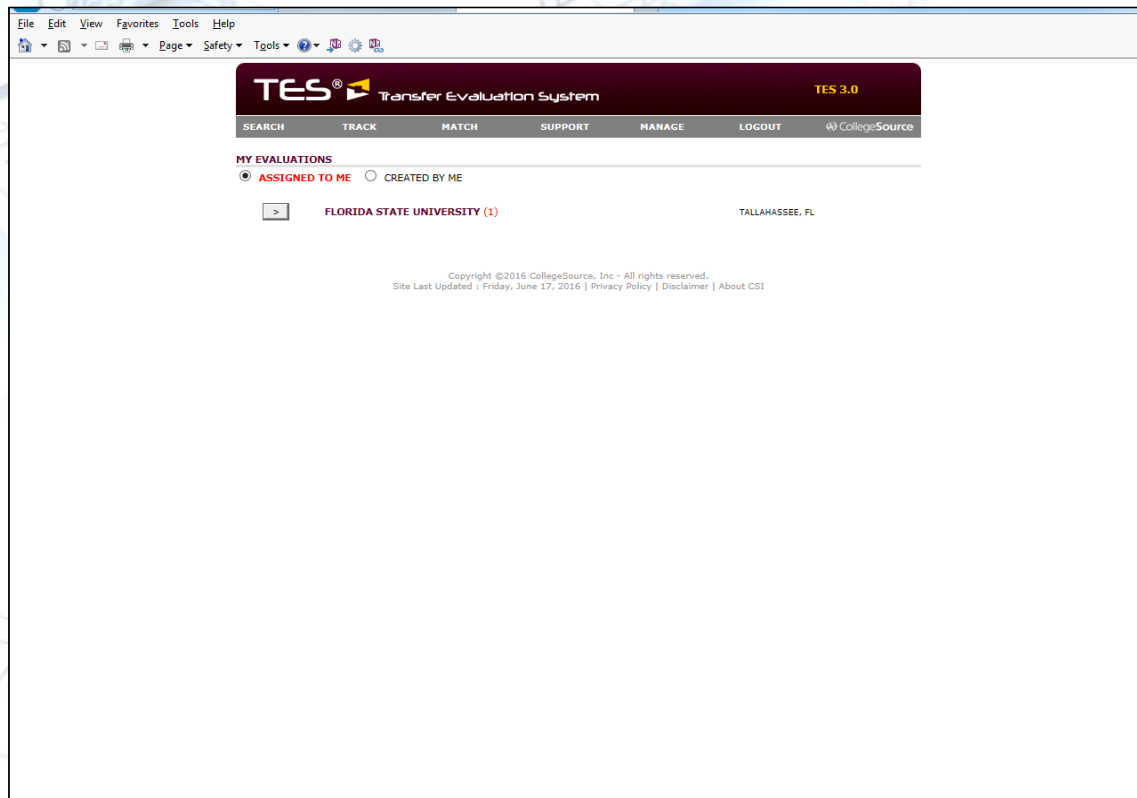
File Edit View Favorites Tools Help

Page ▾ Safety ▾ Tools ▾

TES® Transfer Evaluation System

TES 3.0

SEARCH TRACK MATCH SUPPORT MANAGE LOGOUT CollegeSource

MY EVALUATIONS

ASSIGNED TO ME CREATED BY ME

>

FLORIDA STATE UNIVERSITY (1)

TALLAHASSEE, FL

Copyright ©2016 CollegeSource, Inc - All rights reserved.
Site Last Updated : Friday, June 17, 2016 | Privacy Policy | Disclaimer | About CSI